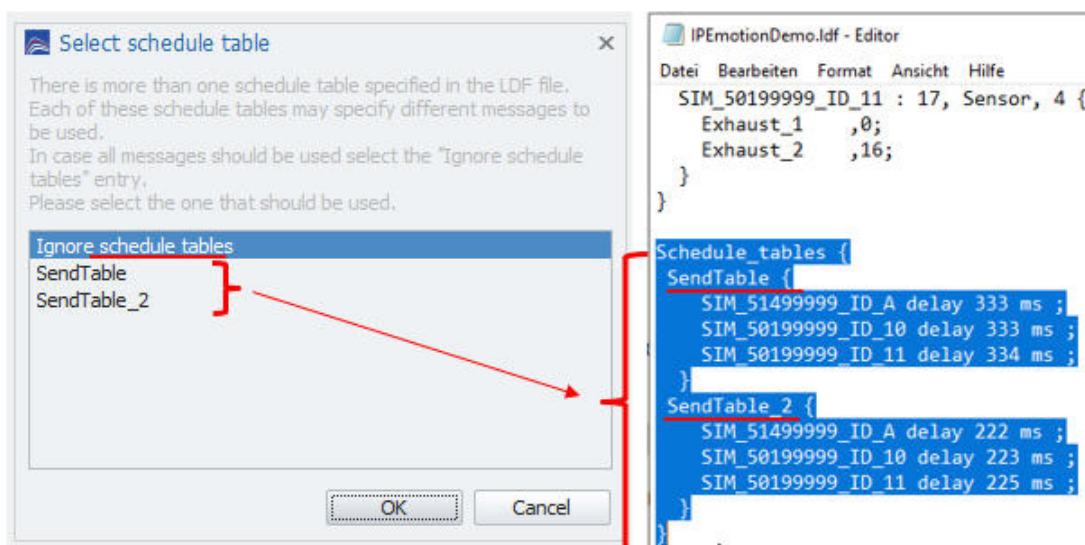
Select schedule table ×

There is more than one schedule table specified in the LDF file. Each of these schedule tables may specify different messages to be used.
In case all messages should be used select the "Ignore schedule tables" entry.
Please select the one that should be used.

Ignore schedule tables
SendTable
SendTable_2

OK Cancel

IPEmotionDemo.ldf - Editor

Datei Bearbeiten Format Ansicht Hilfe

SIM_50199999_ID_11 : 17, Sensor, 4 {
Exhaust_1 ,0;
Exhaust_2 ,16;
}
}

Schedule_tables {
SendTable {
SIM_51499999_ID_A delay 333 ms ;
SIM_50199999_ID_10 delay 333 ms ;
SIM_50199999_ID_11 delay 334 ms ;
}
SendTable_2 {
SIM_51499999_ID_A delay 222 ms ;
SIM_50199999_ID_10 delay 223 ms ;
SIM_50199999_ID_11 delay 225 ms ;
}
}